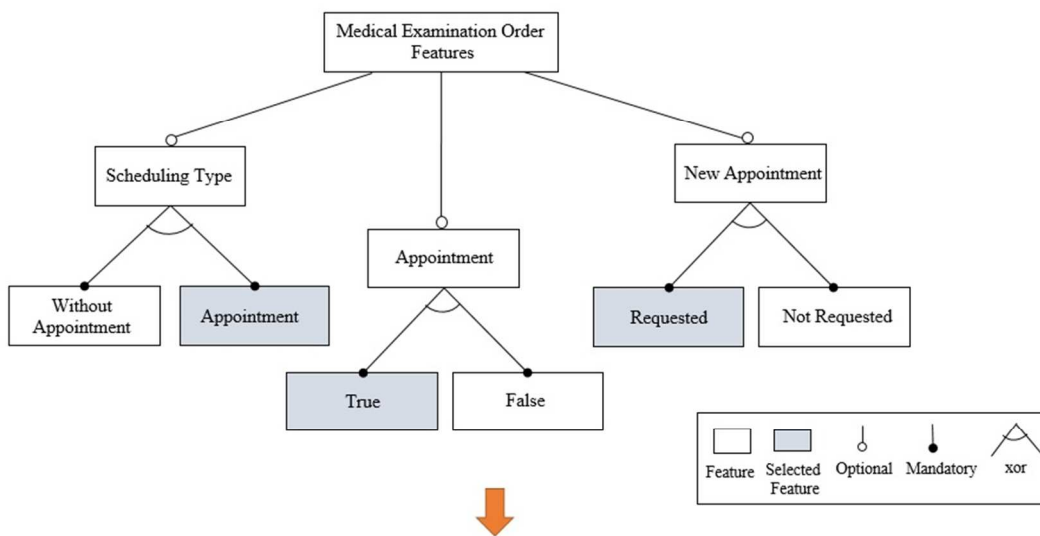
Medical Examination Order Features

Scheduling Type

Appointment

New Appointment

Without Appointment

Appointment

True

False

Requested

Not Requested

Feature

Selected Feature

Optional

Mandatory

xor